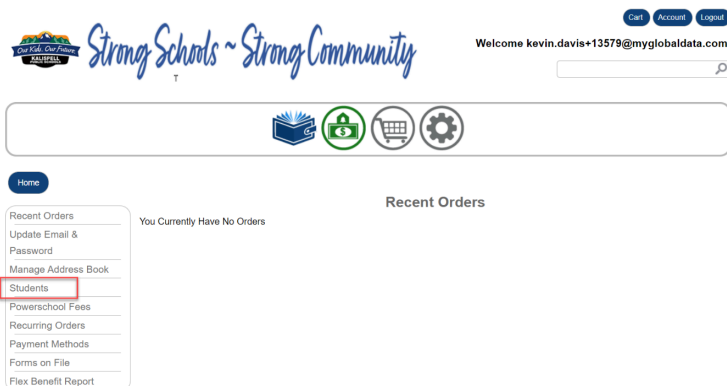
Our Kids. Our Future.
KALISPELL PUBLIC SCHOOLS

Strong Schools ~ Strong Community

T

Cart Account Logout

Welcome kevin.davis+13579@myglobaldata.com

Home

Recent Orders
Update Email & Password
Manage Address Book
Students
Powerschool Fees
Recurring Orders
Payment Methods
Forms on File
Flex Benefit Report

Recent Orders

You Currently Have No Orders